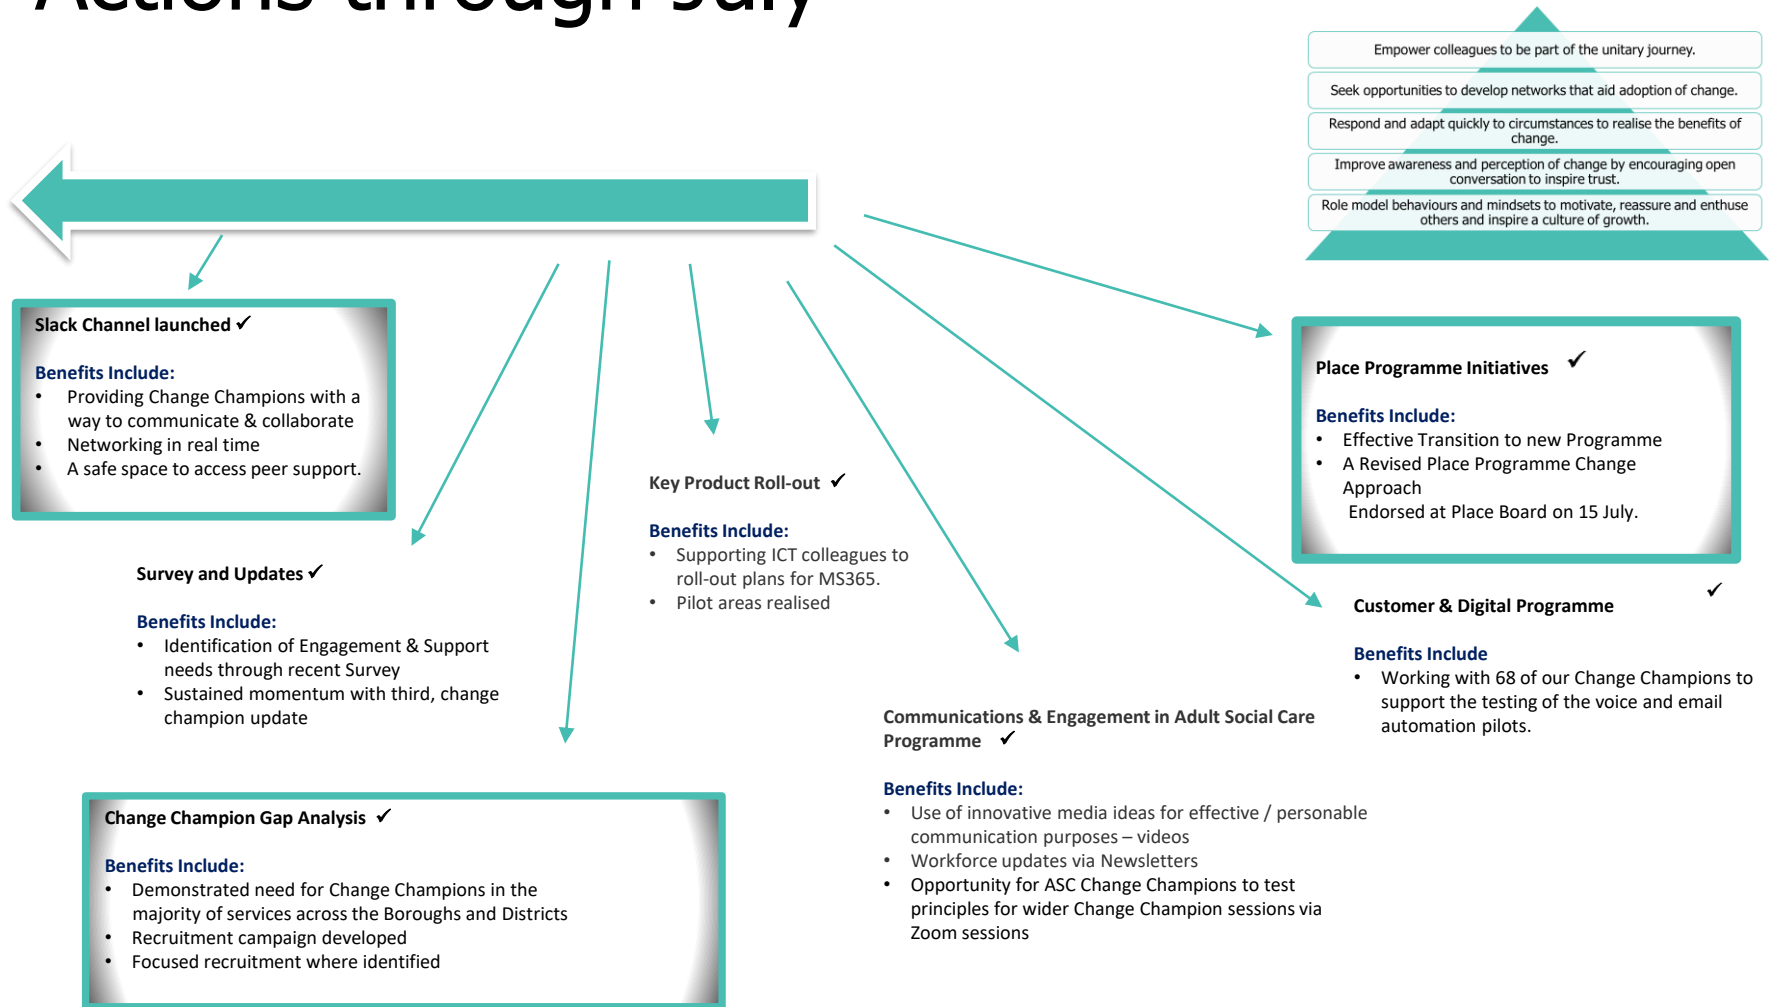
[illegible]

Empower colleagues to be part of the unitary journey.

Seek opportunities to develop networks that aid adoption of change.

Respond and adapt quickly to circumstances to realise the benefits of change.

Improve awareness and perception of change by encouraging open conversation to inspire trust.

Role model behaviours and mindsets to motivate, reassure and enthuse others and inspire a culture of growth.

Slack Channel launched ✓

Benefits Include:
• Providing Change Champions with a way to communicate & collaborate
• Networking in real time
• A safe space to access peer support.

Survey and Updates ✓

Benefits Include:
• Identification of Engagement & Support needs through recent Survey
• Sustained momentum with third, change champion update

Key Product Roll-out ✓

Benefits Include:
• Supporting ICT colleagues to roll-out plans for MS365.
• Pilot areas realised

Place Programme Initiatives ✓

Benefits Include:
• Effective Transition to new Programme
• A Revised Place Programme Change Approach
Endorsed at Place Board on 15 July.

Customer & Digital Programme ✓

Benefits Include
• Working with 68 of our Change Champions to support the testing of the voice and email automation pilots.

Communications & Engagement in Adult Social Care Programme ✓

Benefits Include:
• Use of innovative media ideas for effective / personable communication purposes – videos
• Workforce updates via Newsletters
• Opportunity for ASC Change Champions to test principles for wider Change Champion sessions via Zoom sessions

Change Champion Gap Analysis ✓

Benefits Include:
• Demonstrated need for Change Champions in the majority of services across the Boroughs and Districts
• Recruitment campaign developed
• Focused recruitment where identified